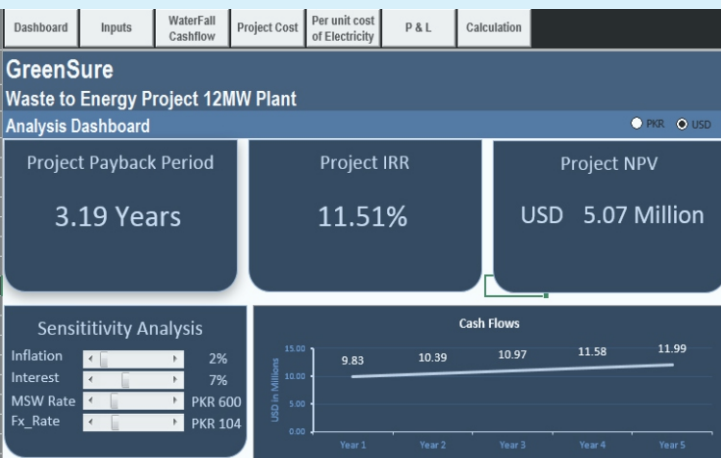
Dashboard | Inputs | WaterFall Cashflow | Project Cost | Per unit cost of Electricity | P & L | Calculation

GreenSure

Waste to Energy Project 12MW Plant

Analysis Dashboard

PKR USD

Project Payback Period

3.19 Years

Project IRR

11.51%

Project NPV

USD 5.07 Million

Sensititivity Analysis

Inflation 2%

Interest 7%

MSW Rate PKR 600

Fx_Rate PKR 104

Cash Flows

15.00
10.00
5.00
0.00

USD in Millions

9.83 10.39 10.97 11.58 11.99

Year 1 Year 2 Year 3 Year 4 Year 5